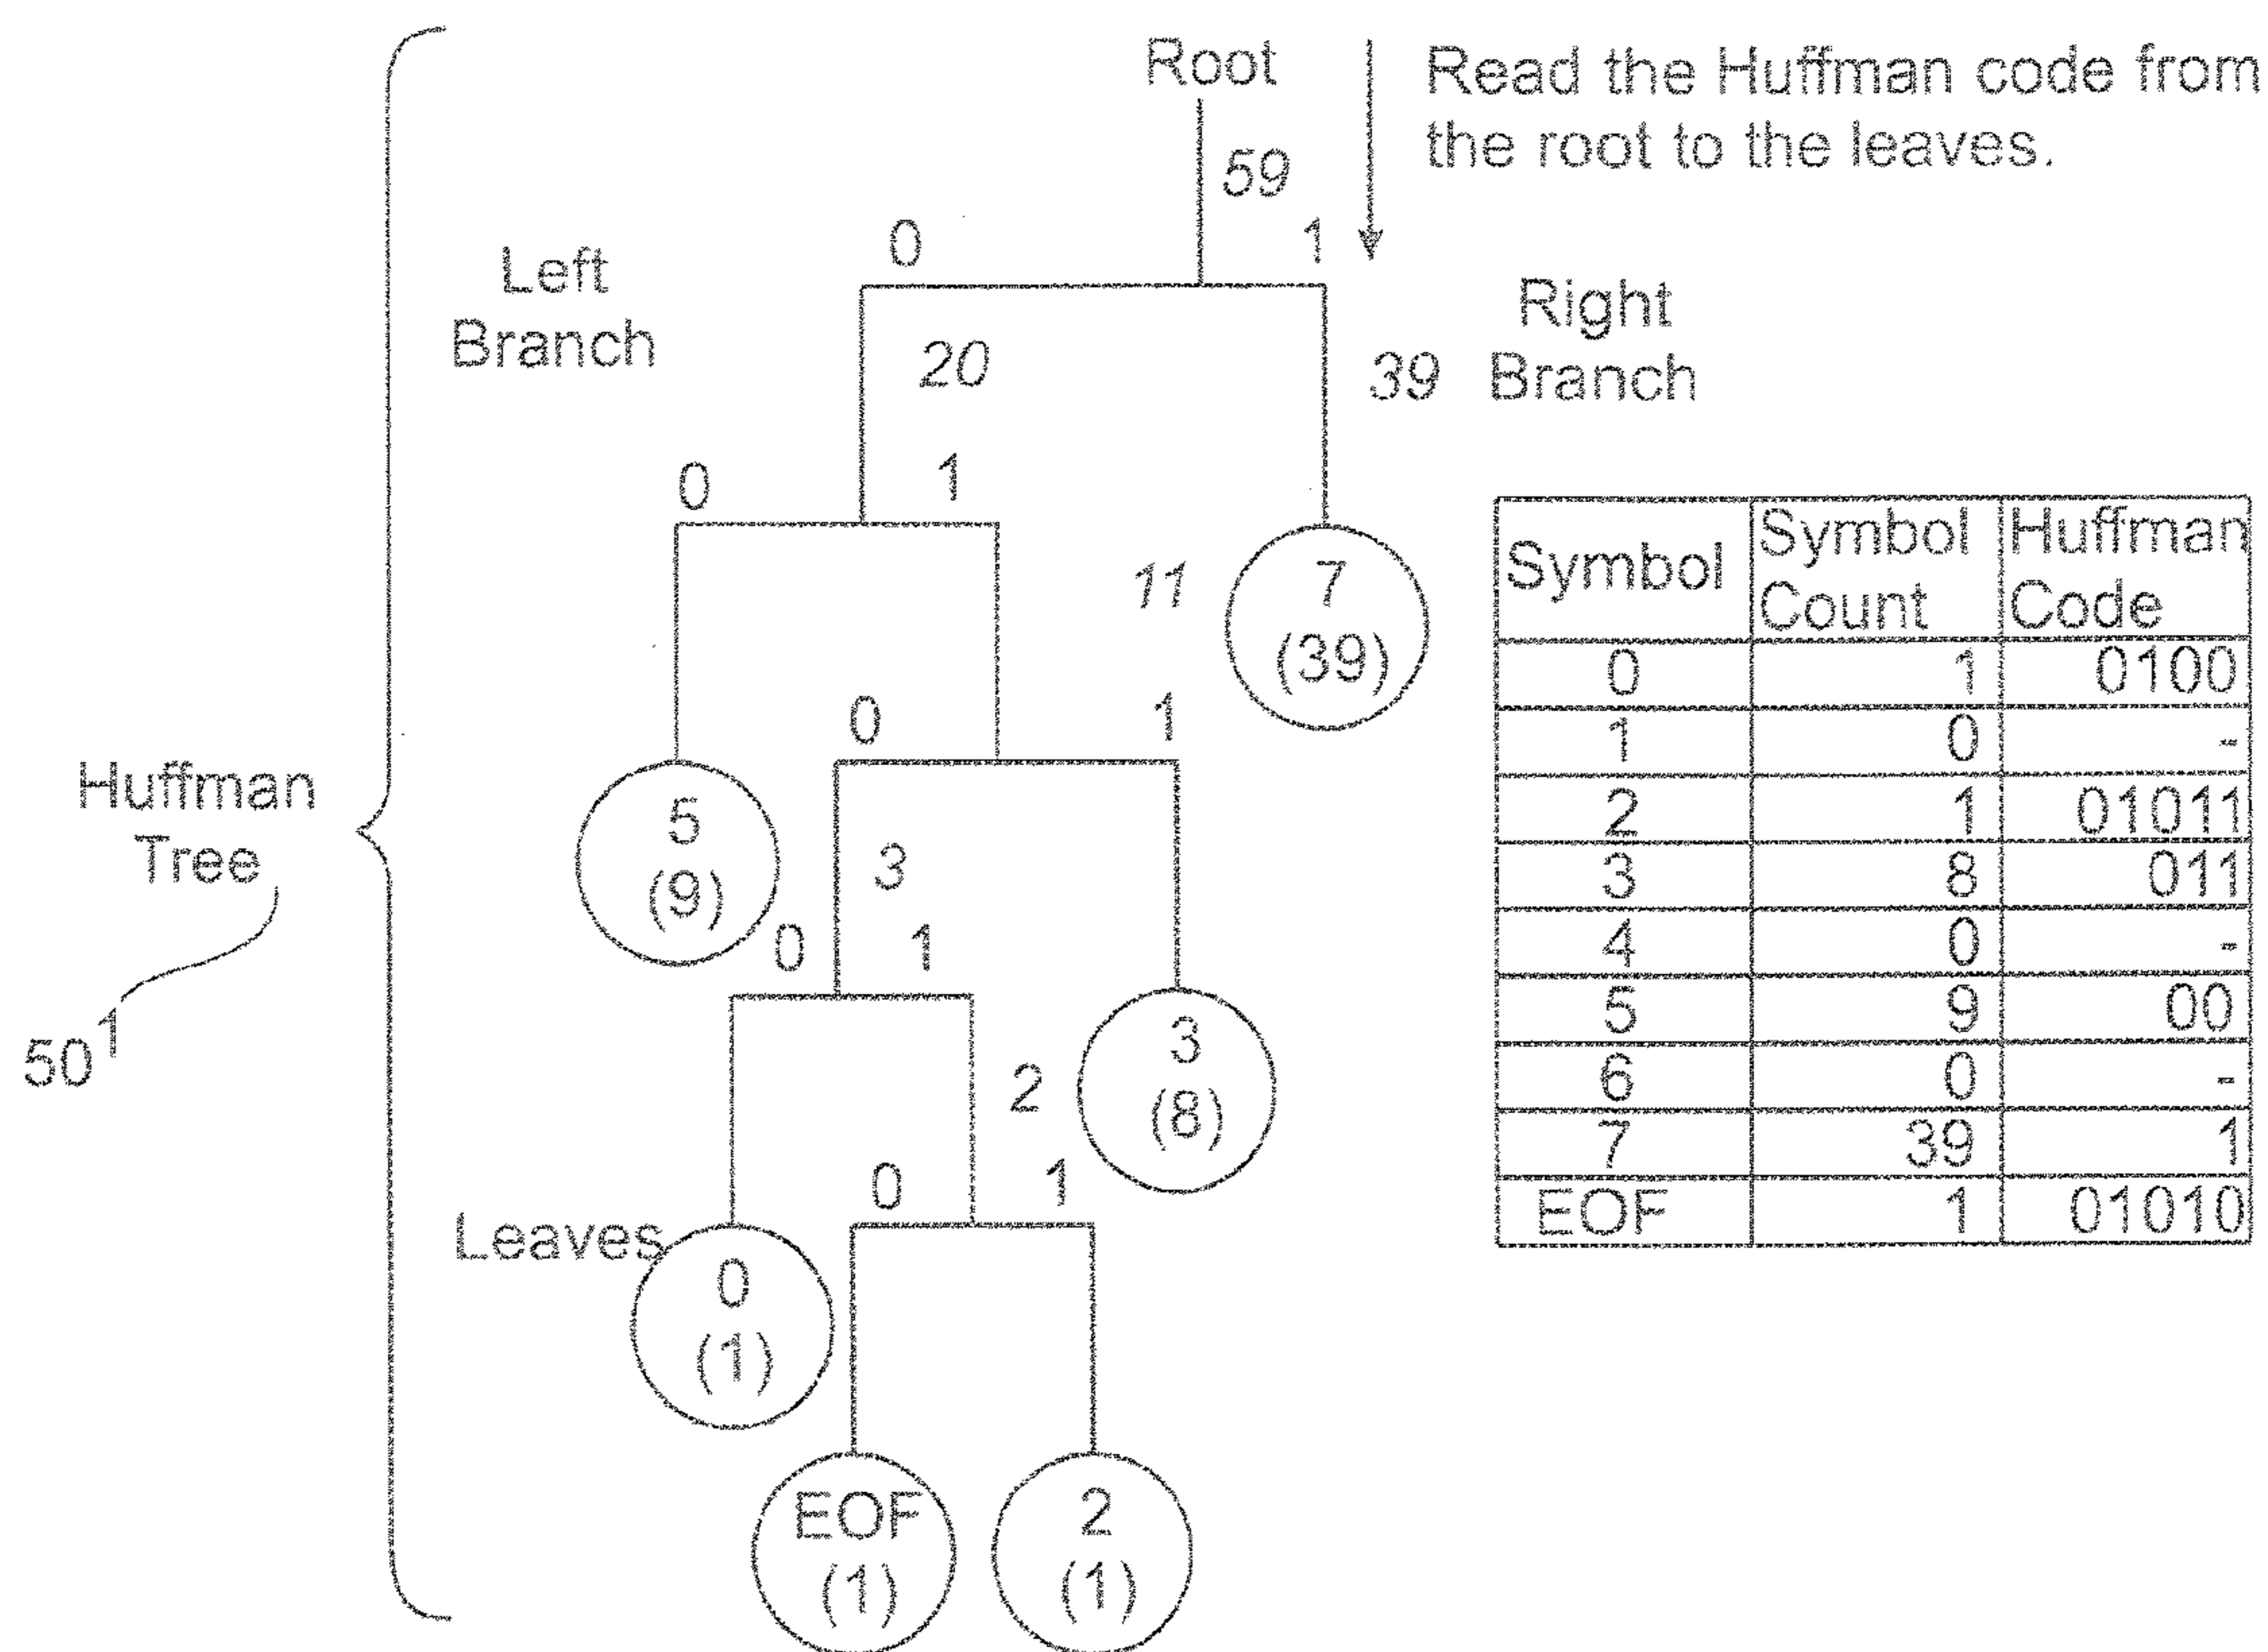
Root

Read the Huffman code from the root to the leaves.

59

0

1

Left Branch

Right Branch

20

39

0

1

11

7
(39)

0

1

Huffman Tree

5
(9)

3

0

1

50

2

3
(8)

0

1

Leaves

0
(1)

EOF
(1)

2
(1)

| Symbol | Symbol Count | Huffman Code |
|---|---|---|
| 0 | 1 | 0100 |
| 1 | 0 | - |
| 2 | 1 | 01011 |
| 3 | 8 | 011 |
| 4 | 0 | - |
| 5 | 9 | 00 |
| 6 | 0 | - |
| 7 | 39 | 1 |
| EOF | 1 | 01010 |